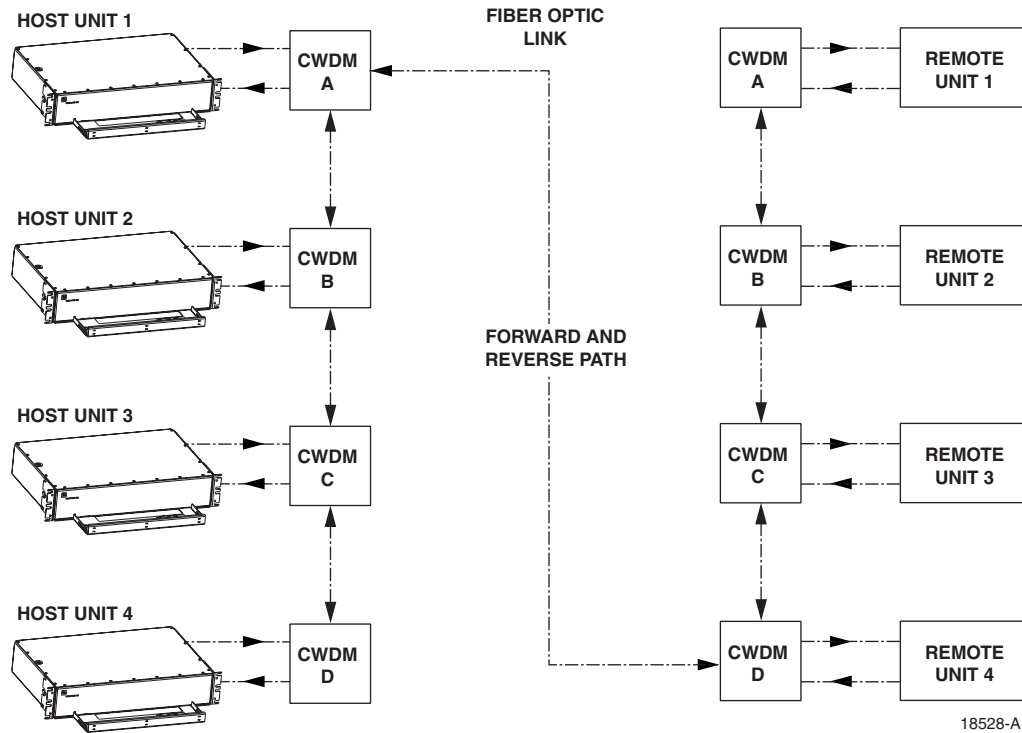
HOST UNIT 1

CWDM A

FIBER OPTIC LINK

CWDM A

REMOTE UNIT 1

HOST UNIT 2

CWDM B

CWDM B

REMOTE UNIT 2

FORWARD AND REVERSE PATH

HOST UNIT 3

CWDM C

CWDM C

REMOTE UNIT 3

HOST UNIT 4

CWDM D

CWDM D

REMOTE UNIT 4

18528-A